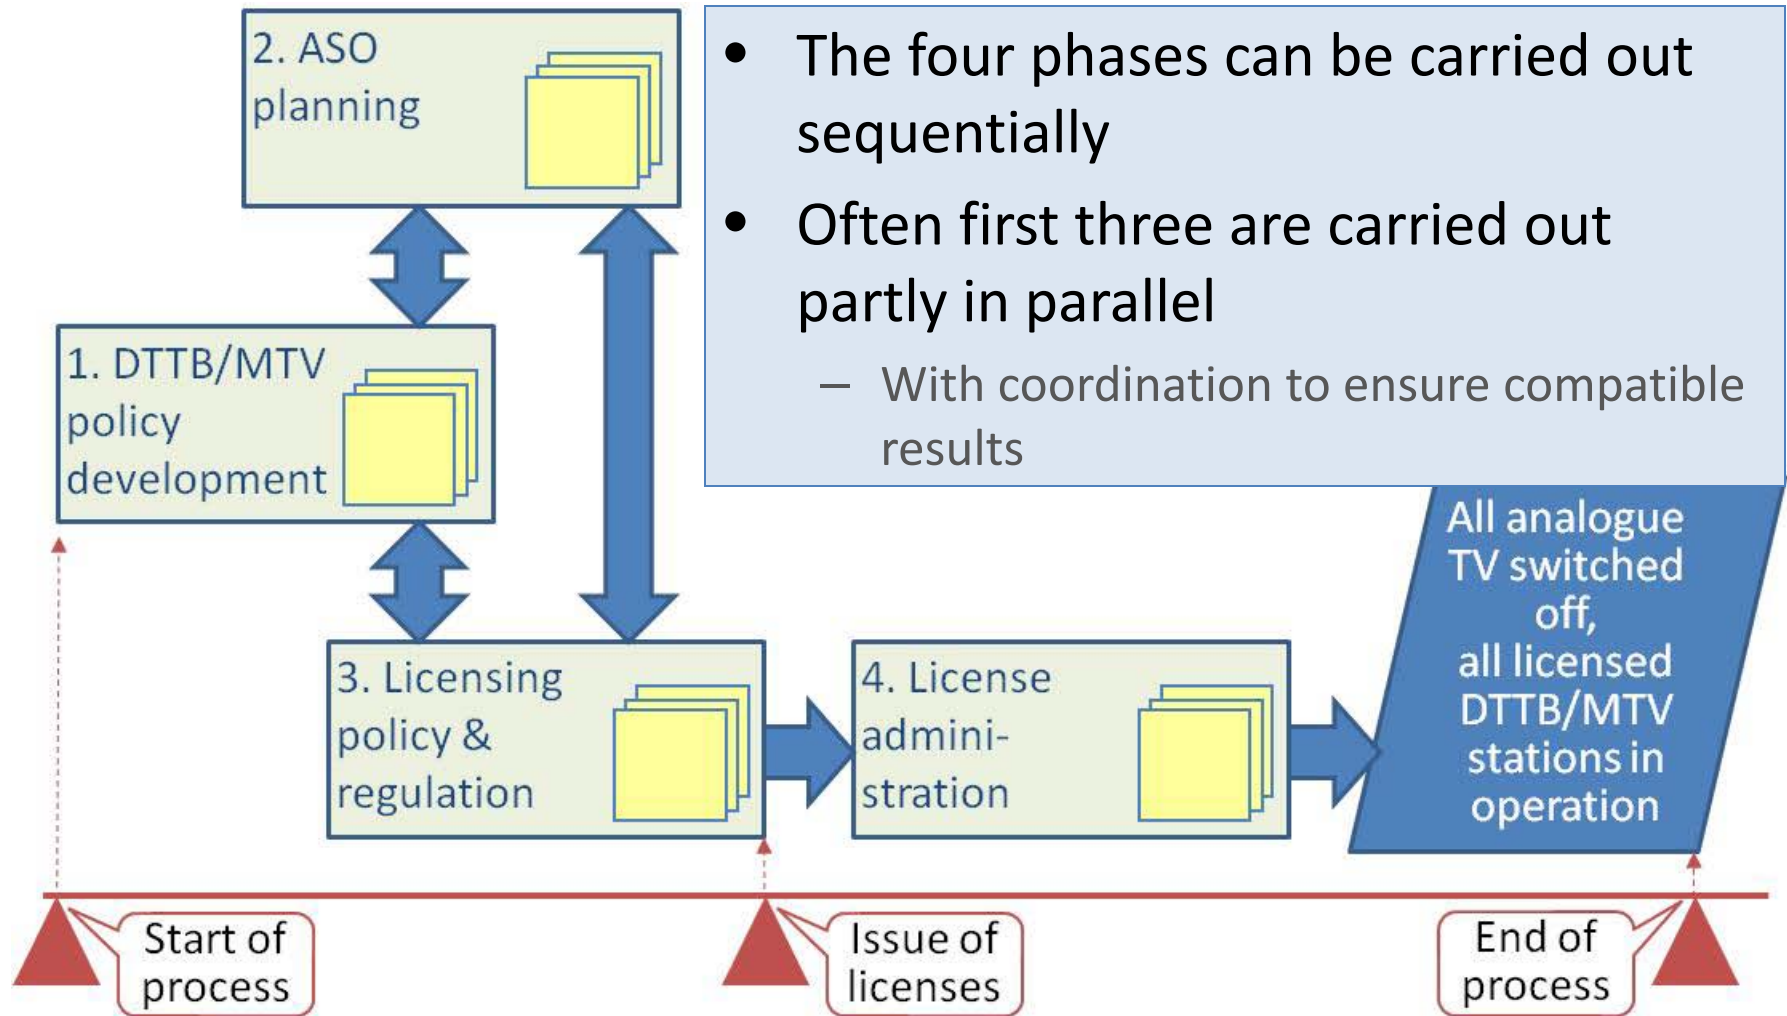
2. ASO planning

• The four phases can be carried out sequentially
• Often first three are carried out partly in parallel
– With coordination to ensure compatible results

1. DTTB/MTV policy development

All analogue TV switched off, all licensed DTTB/MTV stations in operation

3. Licensing policy & regulation

4. License administration

Start of process

Issue of licenses

End of process